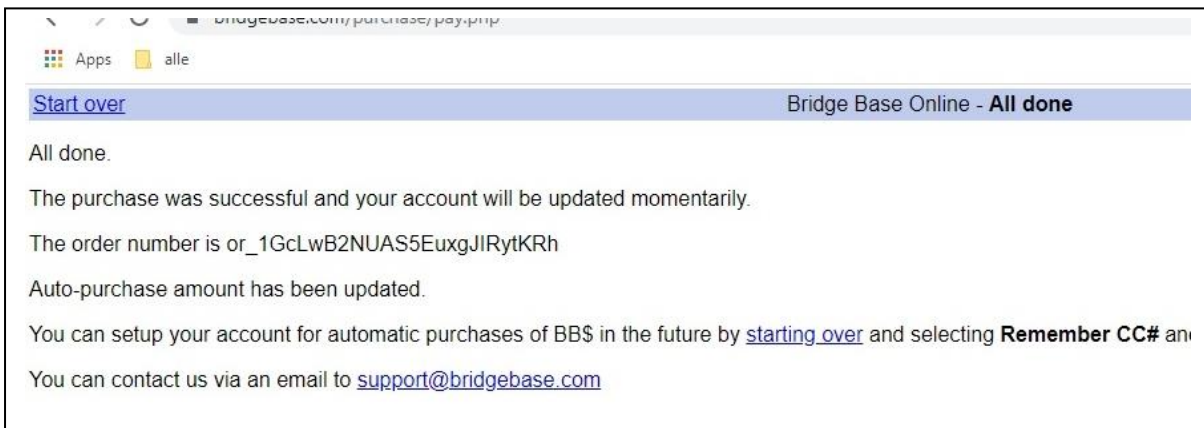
bridgebase.com/purchase/pay.php

Apps alle

Start over

Bridge Base Online - **All done**

All done.

The purchase was successful and your account will be updated momentarily.

The order number is or_1GcLwB2NUAS5EuxgJIRytKRh

Auto-purchase amount has been updated.

You can setup your account for automatic purchases of BB$ in the future by starting over and selecting **Remember CC#** an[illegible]

You can contact us via an email to support@bridgebase.com